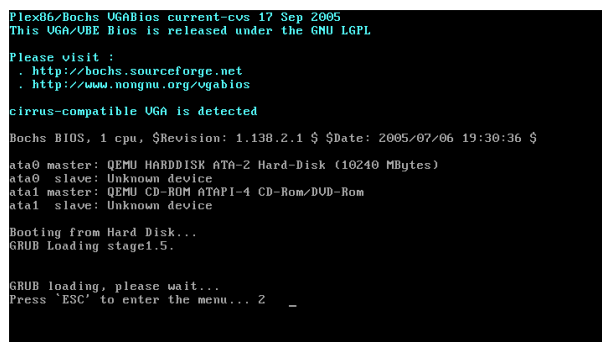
Plex86/Bochs VGABios current-cvs 17 Sep 2005
This VGA/VBE Bios is released under the GNU LGPL

Please visit :
. http://bochs.sourceforge.net
. http://www.nongnu.org/vgabios

cirrus-compatible VGA is detected

Bochs BIOS, 1 cpu, $Revision: 1.138.2.1 $ $Date: 2005/07/06 19:30:36 $

ata0 master: QEMU HARDDISK ATA-2 Hard-Disk (10240 MBytes)
ata0 slave: Unknown device
ata1 master: QEMU CD-ROM ATAPI-4 CD-Rom/DVD-Rom
ata1 slave: Unknown device

Booting from Hard Disk...
GRUB Loading stage1.5.

GRUB loading, please wait...
Press `ESC' to enter the menu... 2 _